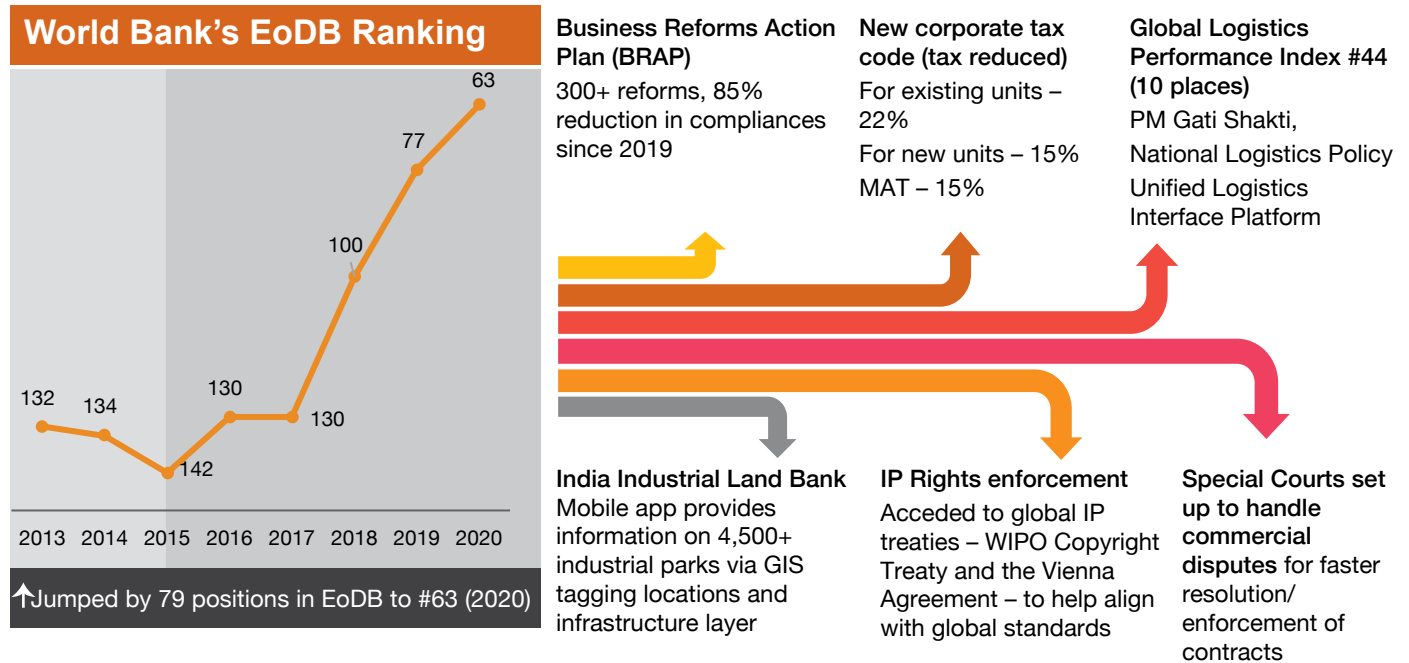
World Bank's EoDB Ranking

| 2013 | 2014 | 2015 | 2016 | 2017 | 2018 | 2019 | 2020 |
|---|---|---|---|---|---|---|---|
| 132 | 134 | 142 | 130 | 130 | 100 | 77 | 63 |

↑Jumped by 79 positions in EoDB to #63 (2020)

Business Reforms Action Plan (BRAP)
300+ reforms, 85% reduction in compliances since 2019

New corporate tax code (tax reduced)
For existing units – 22%
For new units – 15%
MAT – 15%

Global Logistics Performance Index #44 (10 places)
PM Gati Shakti,
National Logistics Policy
Unified Logistics Interface Platform

India Industrial Land Bank
Mobile app provides information on 4,500+ industrial parks via GIS tagging locations and infrastructure layer

IP Rights enforcement
Acceded to global IP treaties – WIPO Copyright Treaty and the Vienna Agreement – to help align with global standards

Special Courts set up to handle commercial disputes for faster resolution/ enforcement of contracts